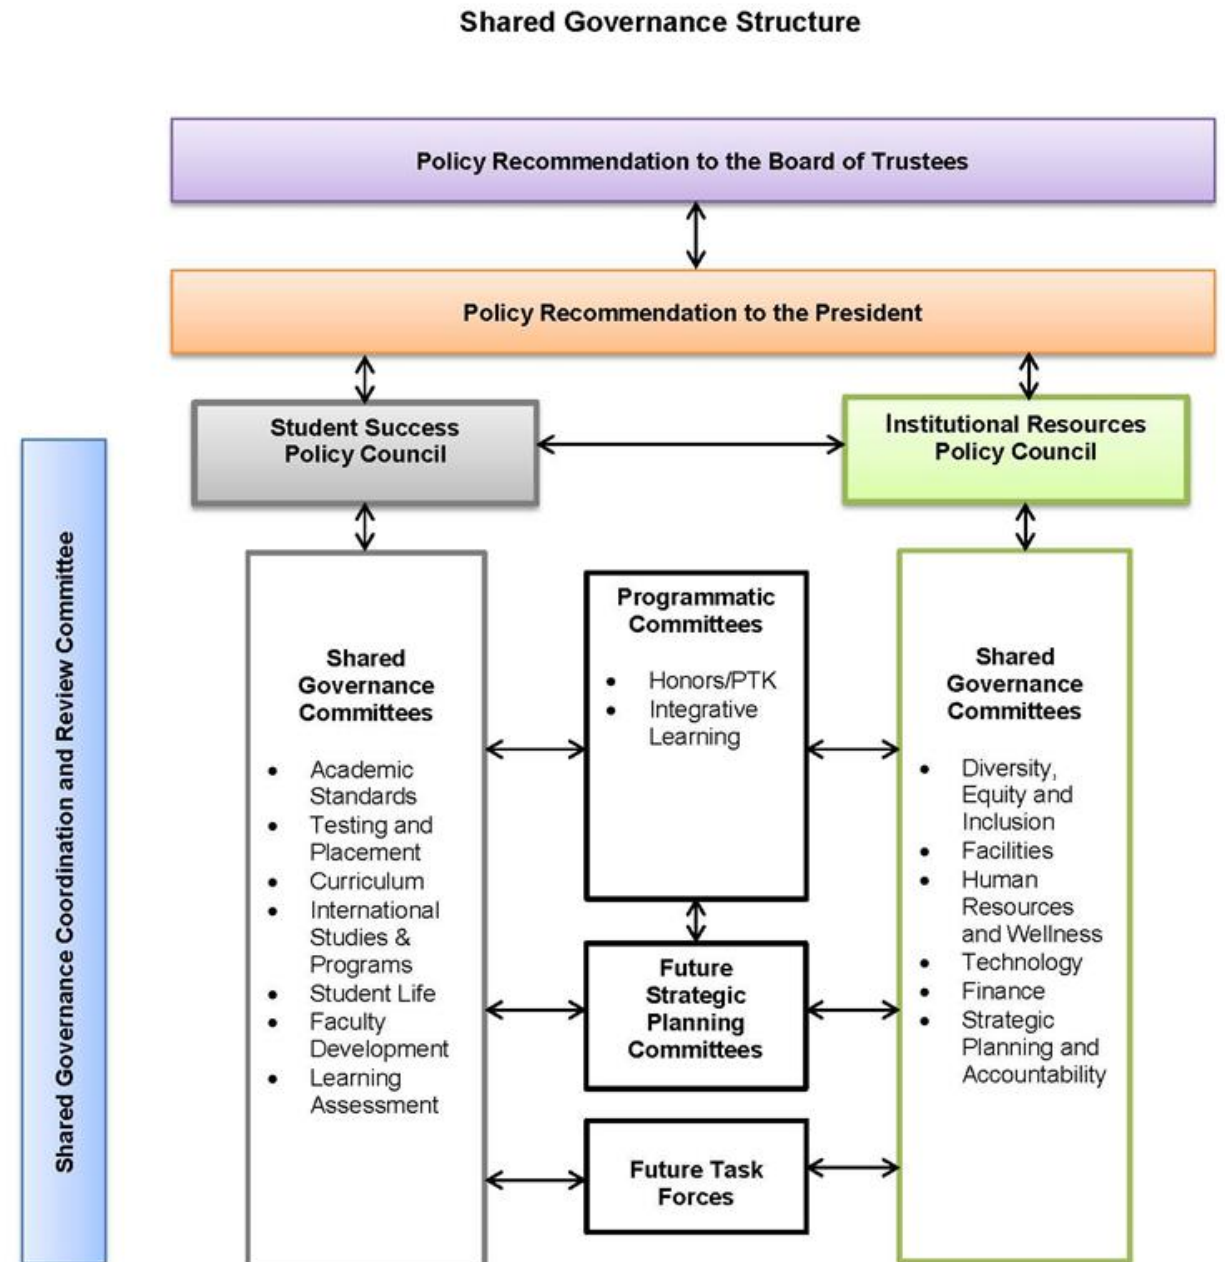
Shared Governance Structure

Policy Recommendation to the Board of Trustees

Policy Recommendation to the President

Student Success Policy Council

Institutional Resources Policy Council

Shared Governance Coordination and Review Committee

Shared Governance Committees

- Academic Standards
- Testing and Placement
- Curriculum
- International Studies & Programs
- Student Life
- Faculty Development
- Learning Assessment

Programmatic Committees

- Honors/PTK
- Integrative Learning

Future Strategic Planning Committees

Future Task Forces

Shared Governance Committees

- Diversity, Equity and Inclusion
- Facilities
- Human Resources and Wellness
- Technology
- Finance
- Strategic Planning and Accountability